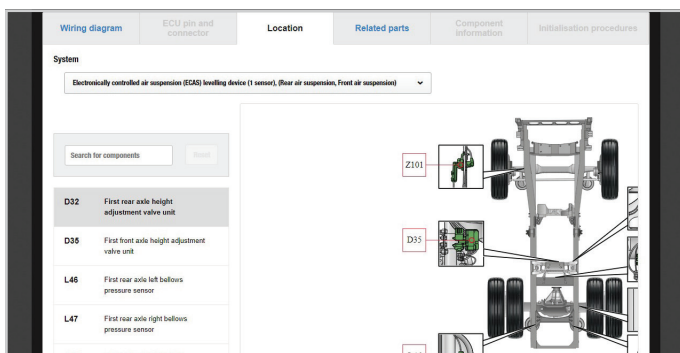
Wiring diagram

ECU pin and connector

Location

Related parts

Component information

Initialisation procedures

System

Electronically controlled air suspension (ECAS) levelling device (1 sensor), (Rear air suspension, Front air suspension)

Search for components

Reset

| | |
|---|---|
| D32 | First rear axle height adjustment valve unit |
| D35 | First front axle height adjustment valve unit |
| L46 | First rear axle left bellows pressure sensor |
| L47 | First rear axle right bellows pressure sensor |

Z101

D35